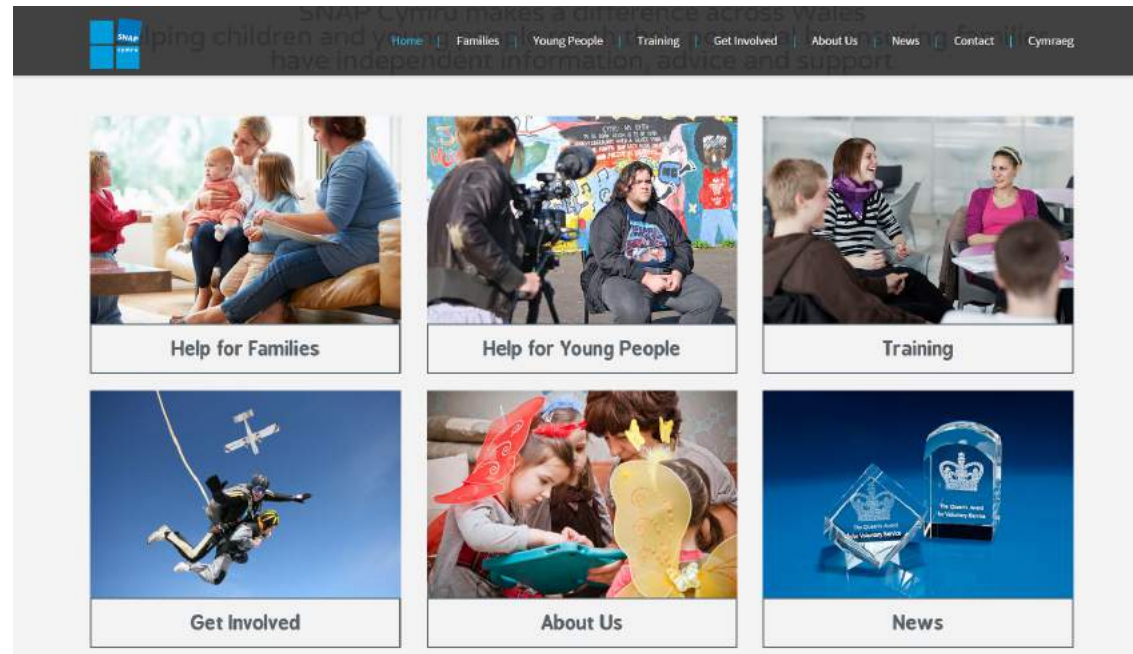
SNAP Cymru makes a difference across Wales
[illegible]lping children and y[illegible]
have independent information, advice and support

SNAP cymru

Home | Families | Young People | Training | Get Involved | About Us | News | Contact | Cymraeg

Help for Families

Help for Young People

Training

Get Involved

About Us

News

The Queen's Award for Voluntary Service

The Queen's Award for Voluntary Service